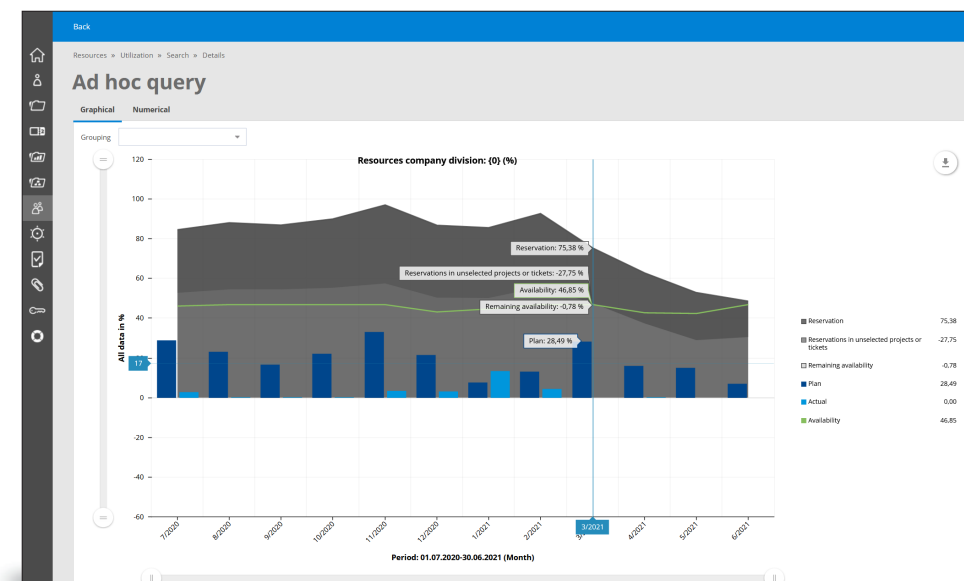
Back

Resources » Utilization » Search » Details

Ad hoc query

Graphical Numerical

Grouping

Resources company division: {0} (%)

120
100
80
60
40
17
0
-20
-40
-60

All data in %

Reservation: 75,38 %
Reservations in unselected projects or tickets: -27,75 %
Availability: 46,85 %
Remaining availability: -0,78 %
Plan: 28,49 %

7/2020 8/2020 9/2020 10/2020 11/2020 12/2020 1/2021 2/2021 3/2021 4/2021 5/2021 6/2021

Period: 01.07.2020-30.06.2021 (Month)

| | |
|---|---|
| Reservation | 75,38 |
| Reservations in unselected projects or tickets | -27,75 |
| Remaining availability | -0,78 |
| Plan | 28,49 |
| Actual | 0,00 |
| Availability | 46,85 |